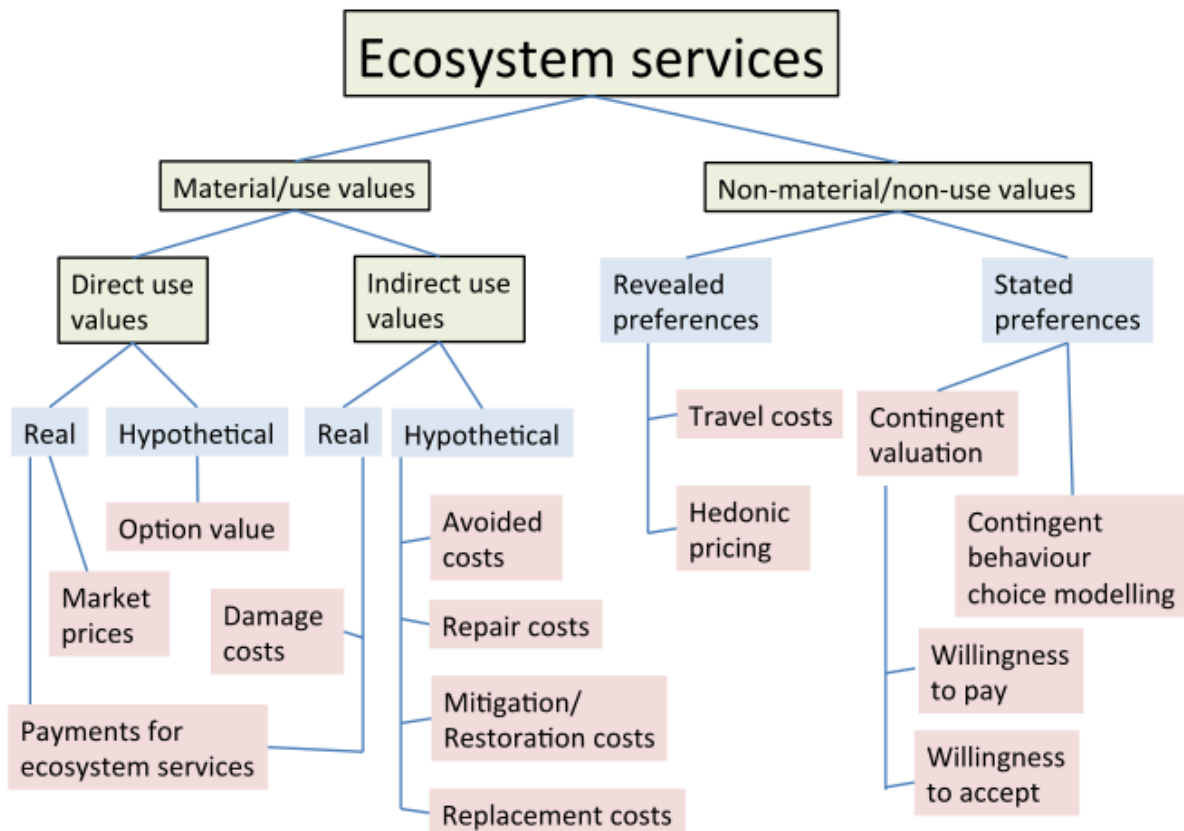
Ecosystem services

Material/use values

Non-material/non-use values

Direct use values

Indirect use values

Revealed preferences

Stated preferences

Real

Hypothetical

Real

Hypothetical

Travel costs

Contingent valuation

Option value

Avoided costs

Hedonic pricing

Contingent behaviour choice modelling

Market prices

Damage costs

Repair costs

Willingness to pay

Mitigation/ Restoration costs

Payments for ecosystem services

Willingness to accept

Replacement costs